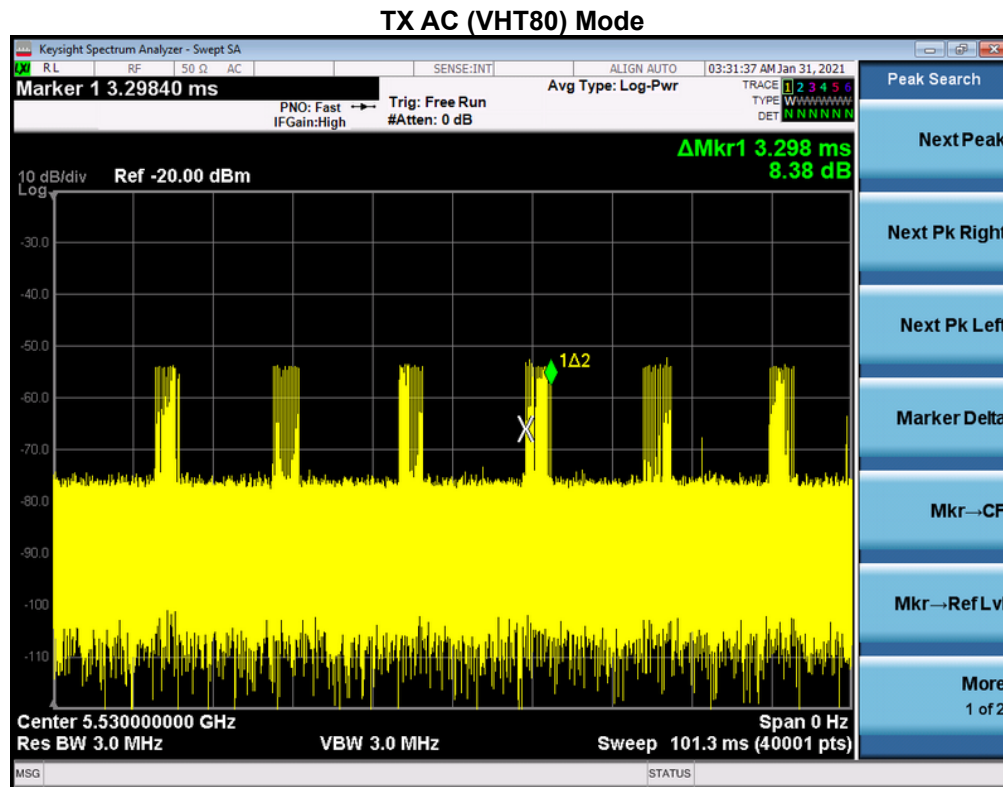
TX AC (VHT80) Mode

Keysight Spectrum Analyzer - Swept SA

RL RF 50 Ω AC SENSE:INT ALIGN AUTO 03:31:37 AM Jan 31, 2021

Marker 1 3.29840 ms

PNO: Fast IFGain:High

Trig: Free Run #Atten: 0 dB

Avg Type: Log-Pwr

TRACE 1 2 3 4 5 6
TYPE WWWWWW
DET N N N N N N

Peak Search

ΔMkr1 3.298 ms
8.38 dB

10 dB/div Log Ref -20.00 dBm

-30.0
-40.0
-50.0
-60.0
-70.0
-80.0
-90.0
-100
-110

1Δ2

X

Center 5.530000000 GHz
Res BW 3.0 MHz
VBW 3.0 MHz
Span 0 Hz
Sweep 101.3 ms (40001 pts)

Next Peak

Next Pk Right

Next Pk Left

Marker Delta

Mkr→CF

Mkr→Ref Lvl

More
1 of 2

MSG

STATUS